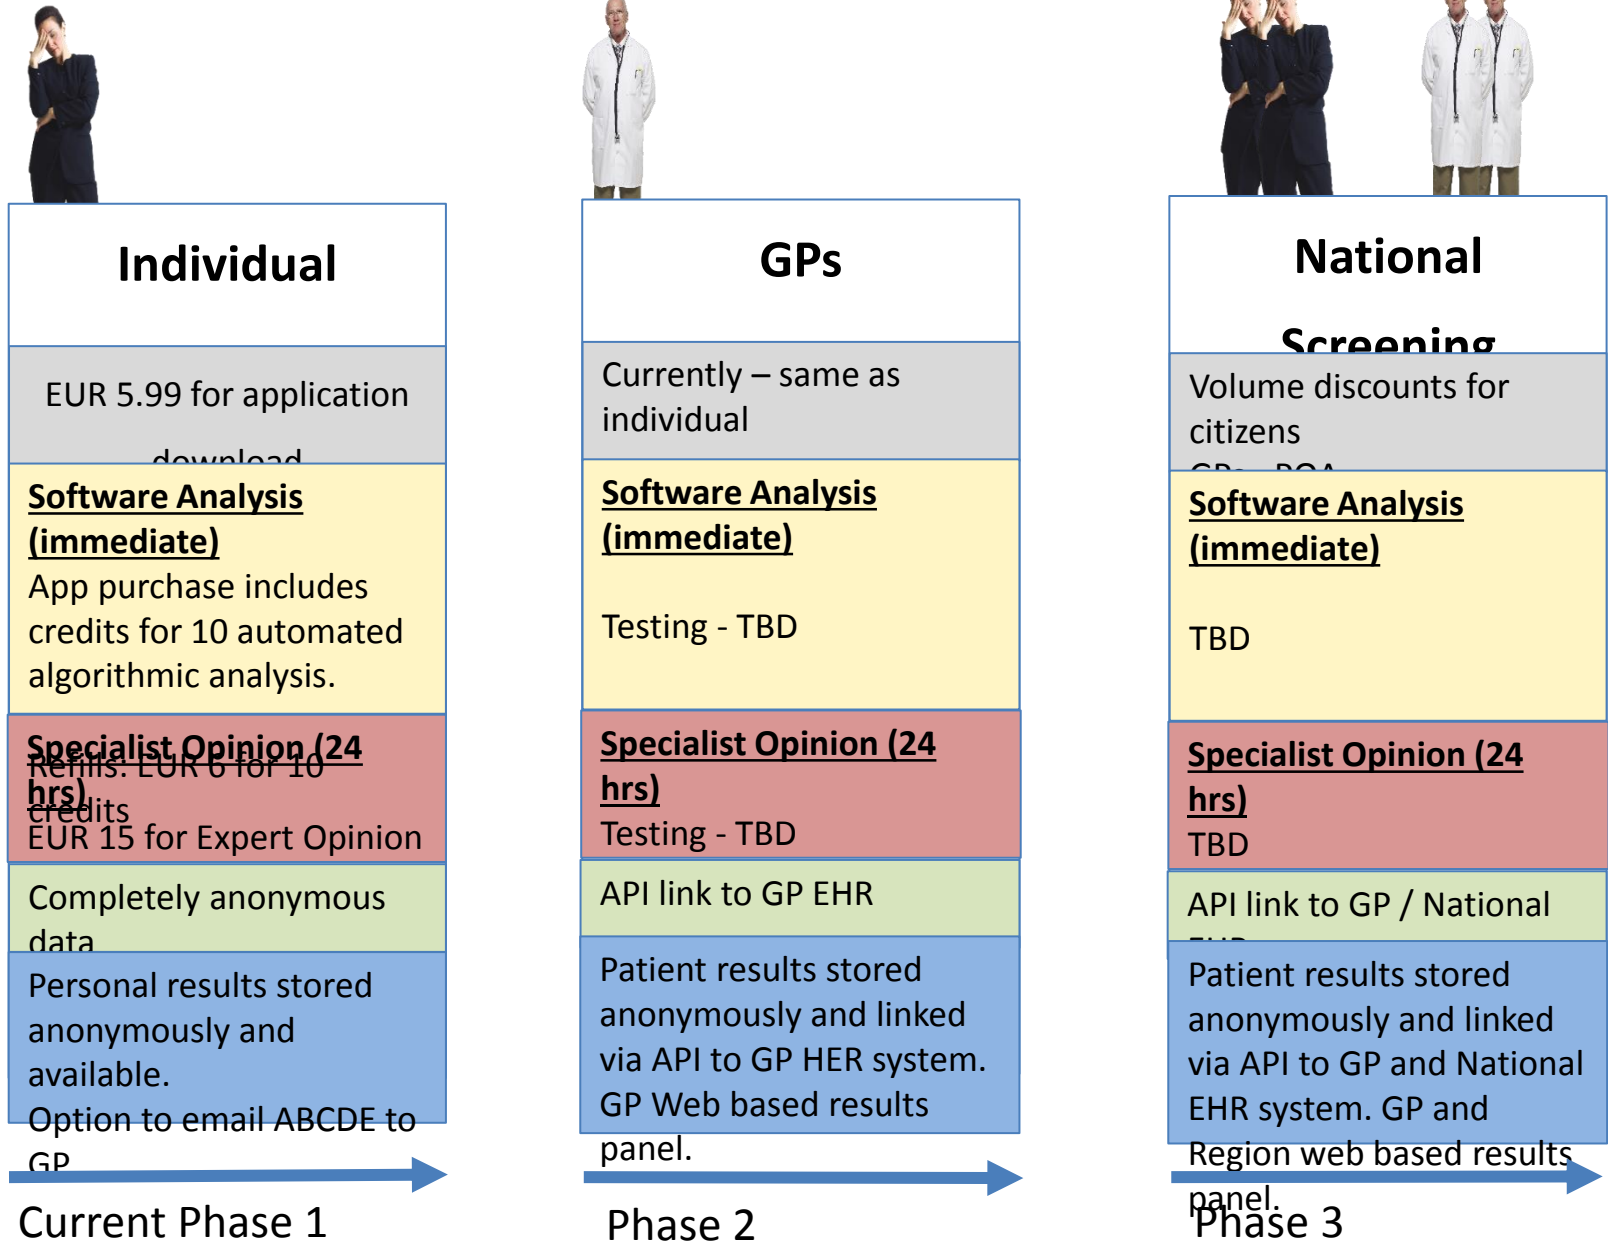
Individual

EUR 5.99 for application download

Software Analysis (immediate)
App purchase includes credits for 10 automated algorithmic analysis.
Refills: EUR 6 for 10 credits

Specialist Opinion (24 hrs)
EUR 15 for Expert Opinion

Completely anonymous data

Personal results stored anonymously and available.
Option to email ABCDE to GP

Current Phase 1

GPs

Currently – same as individual

Software Analysis (immediate)

Testing - TBD

Specialist Opinion (24 hrs)
Testing - TBD

API link to GP EHR

Patient results stored anonymously and linked via API to GP HER system. GP Web based results panel.

Phase 2

National Screening

Volume discounts for citizens
GPs - POA

Software Analysis (immediate)

TBD

Specialist Opinion (24 hrs)
TBD

API link to GP / National EHR

Patient results stored anonymously and linked via API to GP and National EHR system. GP and Region web based results panel.

Phase 3